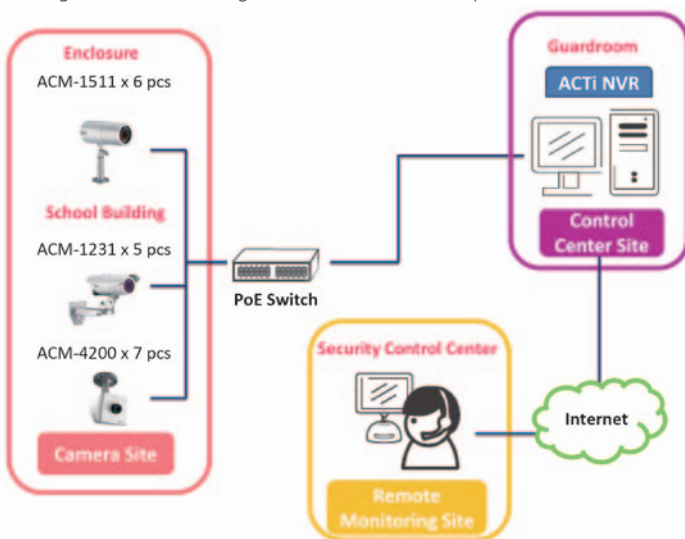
Enclosure
ACM-1511 x 6 pcs

School Building
ACM-1231 x 5 pcs

ACM-4200 x 7 pcs

Camera Site

PoE Switch

Guardroom
ACTi NVR

Control Center Site

Security Control Center

Remote Monitoring Site

Internet